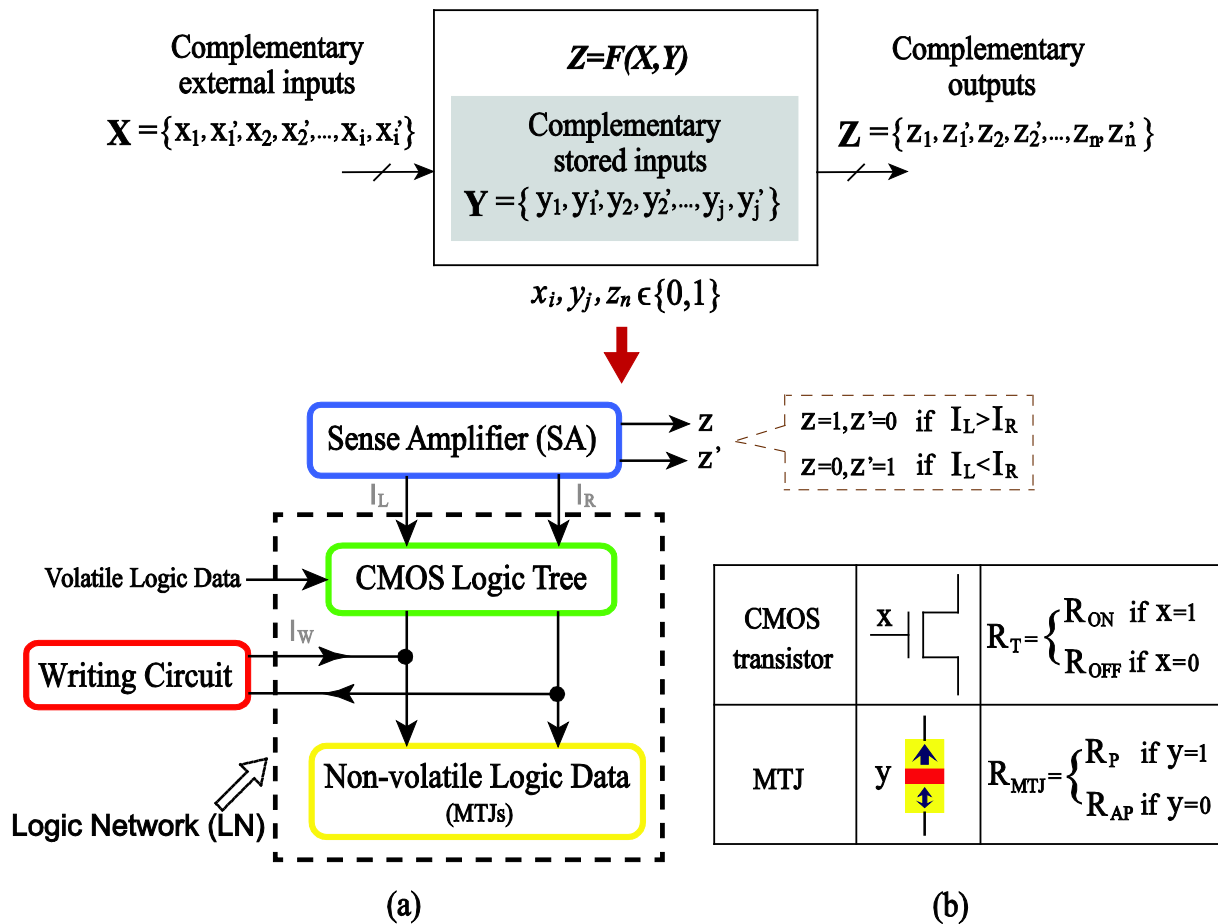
Complementary external inputs

$\mathbf{X} = \{x_1, x_1', x_2, x_2', \ldots, x_i, x_i'\}$

$Z=F(X,Y)$

Complementary stored inputs

$\mathbf{Y} = \{y_1, y_1', y_2, y_2', \ldots, y_j, y_j'\}$

Complementary outputs

$\mathbf{Z} = \{z_1, z_1', z_2, z_2', \ldots, z_n, z_n'\}$

$x_i, y_j, z_n \in \{0,1\}$

Sense Amplifier (SA)

z

z'

$z=1, z'=0$ if $I_L > I_R$

$z=0, z'=1$ if $I_L < I_R$

$I_L$

$I_R$

Volatile Logic Data

CMOS Logic Tree

$I_W$

Writing Circuit

Non-volatile Logic Data (MTJs)

Logic Network (LN)

| CMOS transistor | x | $R_T = \begin{cases} R_{ON} & \text{if } x=1 \\ R_{OFF} & \text{if } x=0 \end{cases}$ |
|---|---|---|
| MTJ | y | $R_{MTJ} = \begin{cases} R_P & \text{if } y=1 \\ R_{AP} & \text{if } y=0 \end{cases}$ |

(a)

(b)